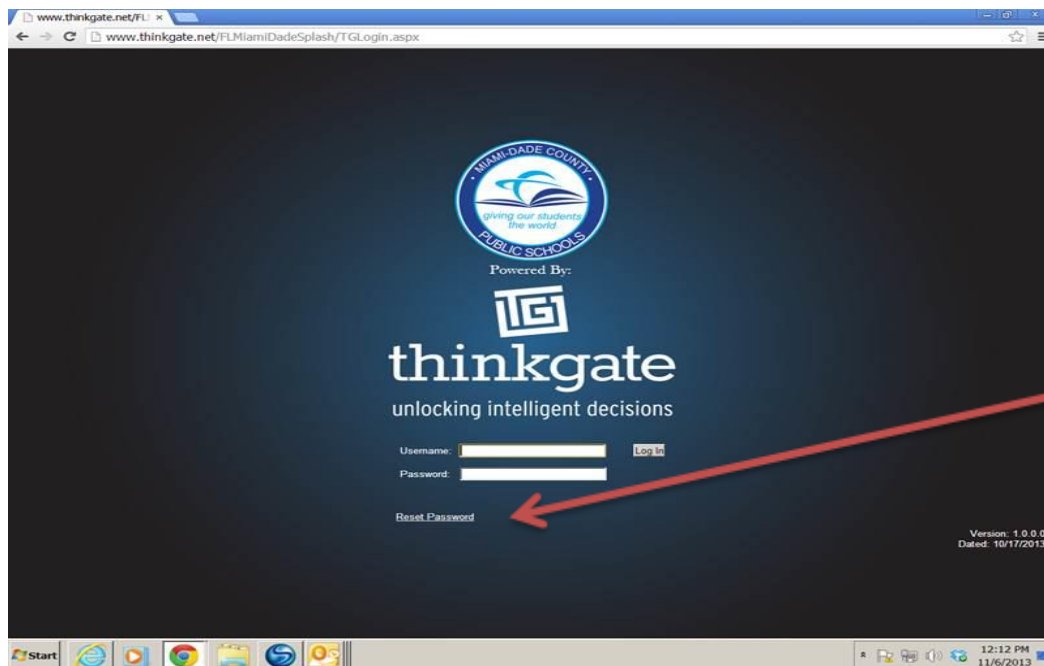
www.thinkgate.net/FL ×

www.thinkgate.net/FLMiamiDadeSplash/TGLogin.aspx

MIAMI-DADE COUNTY
giving our students the world
PUBLIC SCHOOLS

Powered By:

thinkgate

unlocking intelligent decisions

Username:
Log In
Password:

Reset Password

Version: 1.0.0.0
Dated: 10/17/2013

Start

12:12 PM
11/6/2013